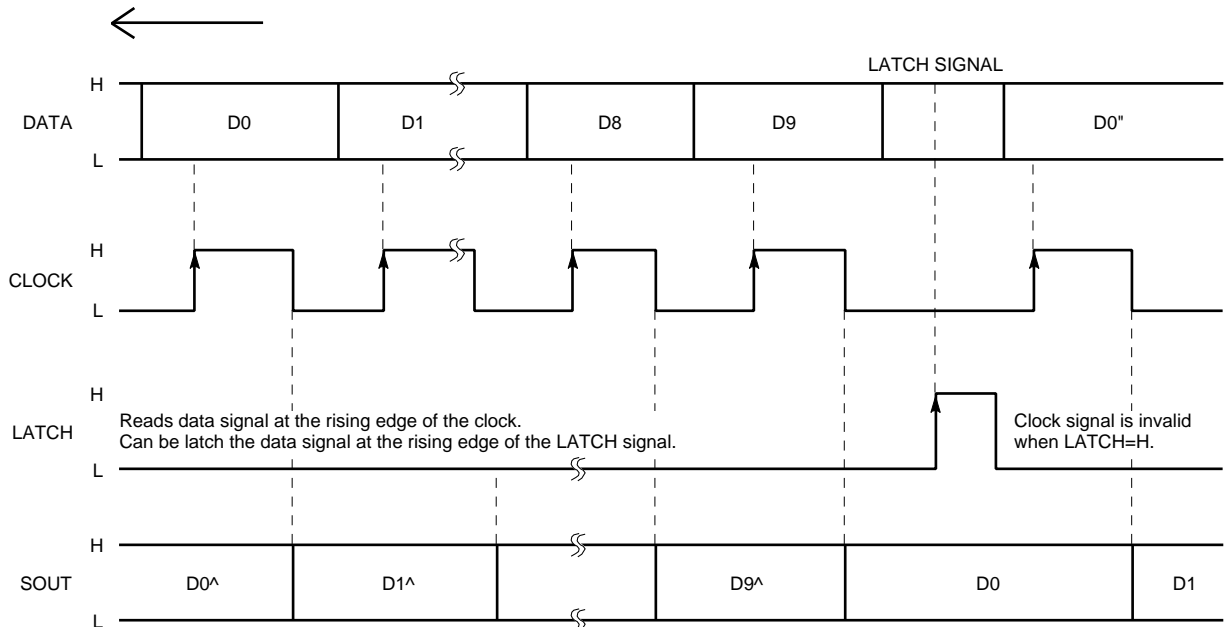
LATCH SIGNAL

H
DATA
L
D0
D1
D8
D9
D0"

H
CLOCK
L

H
LATCH
L
Reads data signal at the rising edge of the clock.
Can be latch the data signal at the rising edge of the LATCH signal.
Clock signal is invalid when LATCH=H.

H
SOUT
L
D0^
D1^
D9^
D0
D1